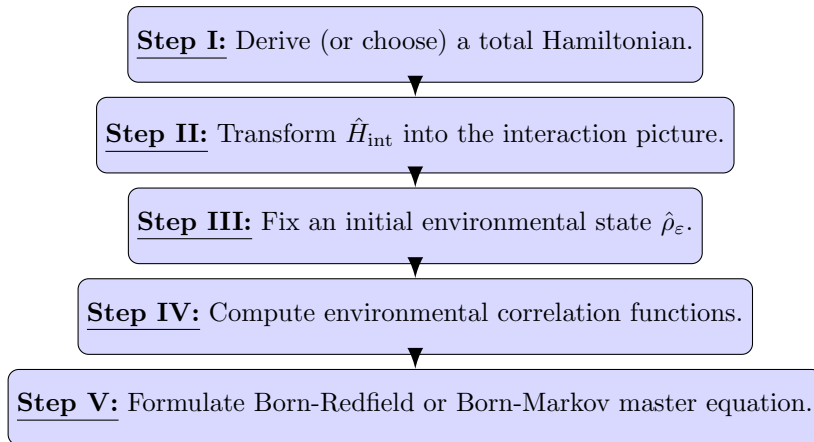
Step I: Derive (or choose) a total Hamiltonian.

Step II: Transform $\hat{H}_{\text{int}}$ into the interaction picture.

Step III: Fix an initial environmental state $\hat{\rho}_{\varepsilon}$.

Step IV: Compute environmental correlation functions.

Step V: Formulate Born-Redfield or Born-Markov master equation.